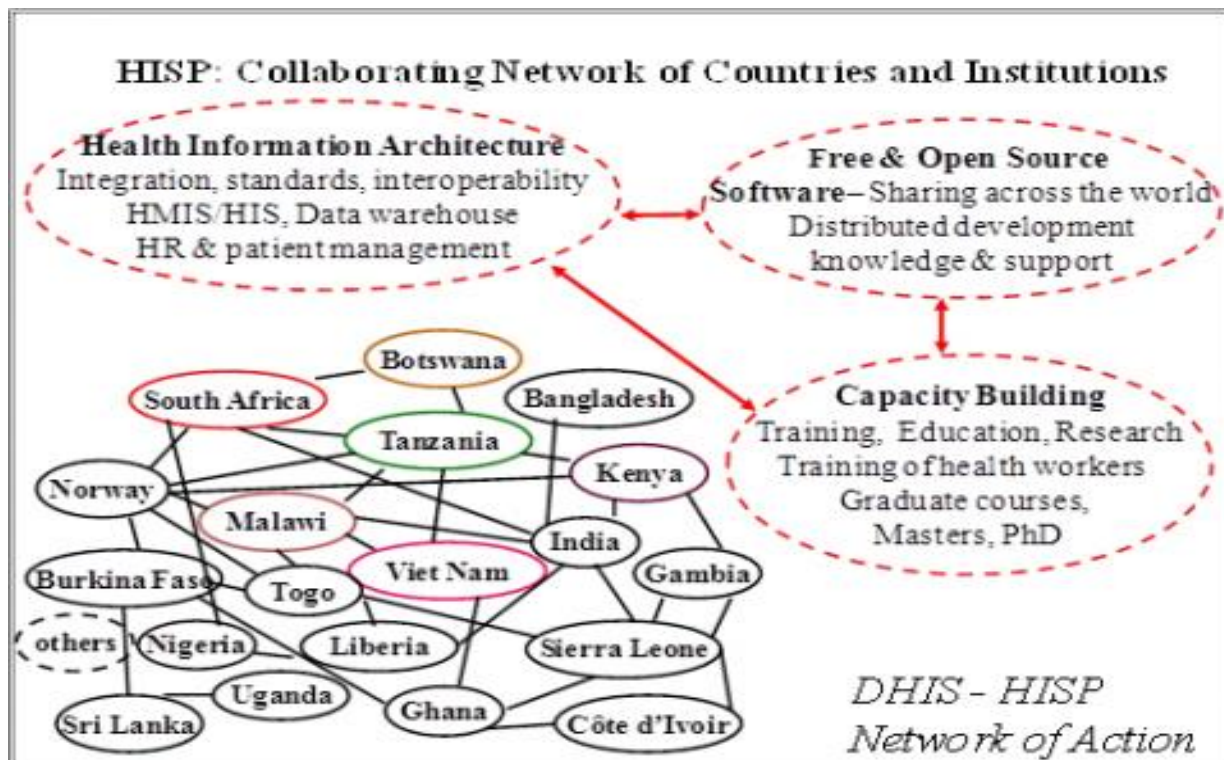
HISP: Collaborating Network of Countries and Institutions

Health Information Architecture
Integration, standards, interoperability
HMIS/HIS, Data warehouse
HR & patient management

Free & Open Source Software– Sharing across the world
Distributed development
knowledge & support

Capacity Building
Training, Education, Research
Training of health workers
Graduate courses,
Masters, PhD

Botswana
South Africa
Bangladesh
Tanzania
Kenya
Norway
Malawi
India
Burkina Faso
Togo
Viet Nam
Gambia
others
Nigeria
Liberia
Sierra Leone
Uganda
Sri Lanka
Ghana
Côte d'Ivoir

DHIS - HISP
Network of Action